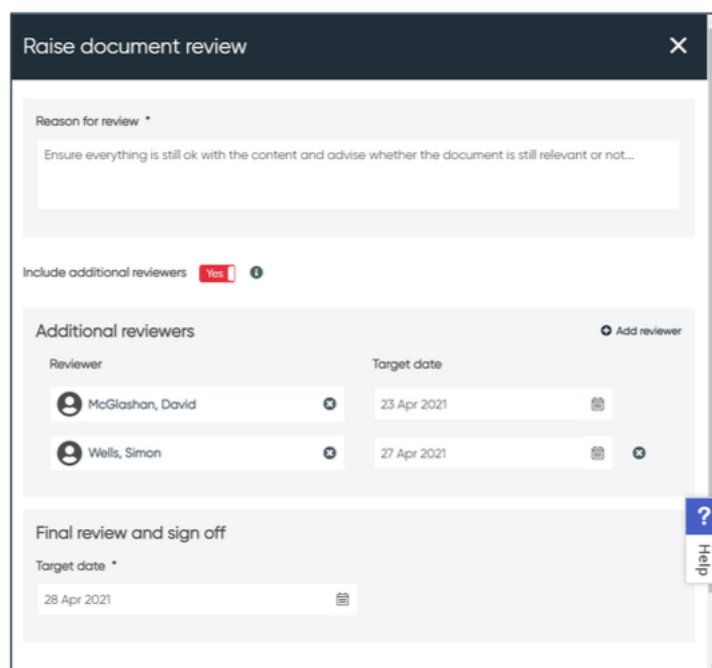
Raise document review

×

Reason for review *

Ensure everything is still ok with the content and advise whether the document is still relevant or not...

Include additional reviewers Yes

Additional reviewers

Add reviewer

Reviewer

Target date

McGlashan, David

23 Apr 2021

Wells, Simon

27 Apr 2021

Final review and sign off

Target date *

28 Apr 2021

?

Help